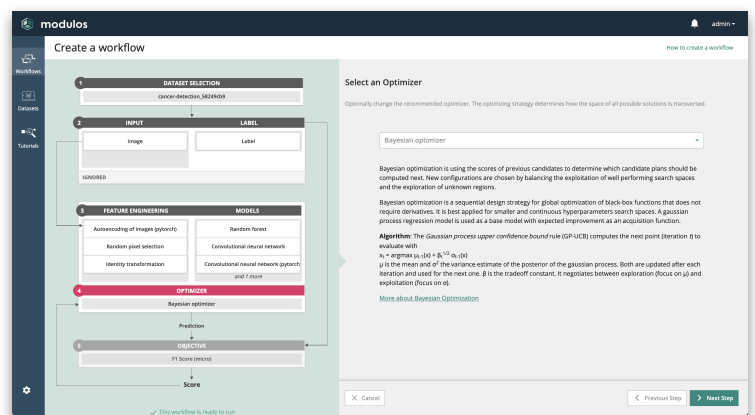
modulos

admin

Workflows

Datasets

Tutorials

Create a workflow

How to create a workflow

1 DATASET SELECTION

cancer-detection_58249cb9

2 INPUT

LABEL

Image

Label

IGNORED

3 FEATURE ENGINEERING

MODELS

Autoencoding of images (pytorch)

Random forest

Random pixel selection

Convolutional neural network

Identity transformation

Convolutional neural network (pytorch

and 1 more

4 OPTIMIZER

Bayesian optimizer

Prediction

5 OBJECTIVE

F1 Score (micro)

Score

✓ This workflow is ready to run

Select an Optimizer

Optionally change the recommended optimizer. The optimizing strategy determines how the space of all possible solutions is transversed.

Bayesian optimizer

Bayesian optimization is using the scores of previous candidates to determine which candidate plans should be computed next. New configurations are chosen by balancing the exploitation of well performing search spaces and the exploration of unknown regions.

Bayesian optimization is a sequential design strategy for global optimization of black-box functions that does not require derivatives. It is best applied for smaller and continuous hyperparameters search spaces. A gaussian process regression model is used as a base model with expected improvement as an acquisition function.

Algorithm: The Gaussian process upper confidence bound rule (GP-UCB) computes the next point (iteration $t$) to evaluate with
$x_t = \text{argmax}\ \mu_{t-1}(x) + \beta_t^{1/2}\ \sigma_{t-1}(x)$
μ is the mean and σ² the variance estimate of the posterior of the gaussian process. Both are updated after each iteration and used for the next one. β is the tradeoff constant. It negotiates between exploration (focus on μ) and exploitation (focus on σ).

More about Bayesian Optimization

✕ Cancel

< Previous Step

> Next Step